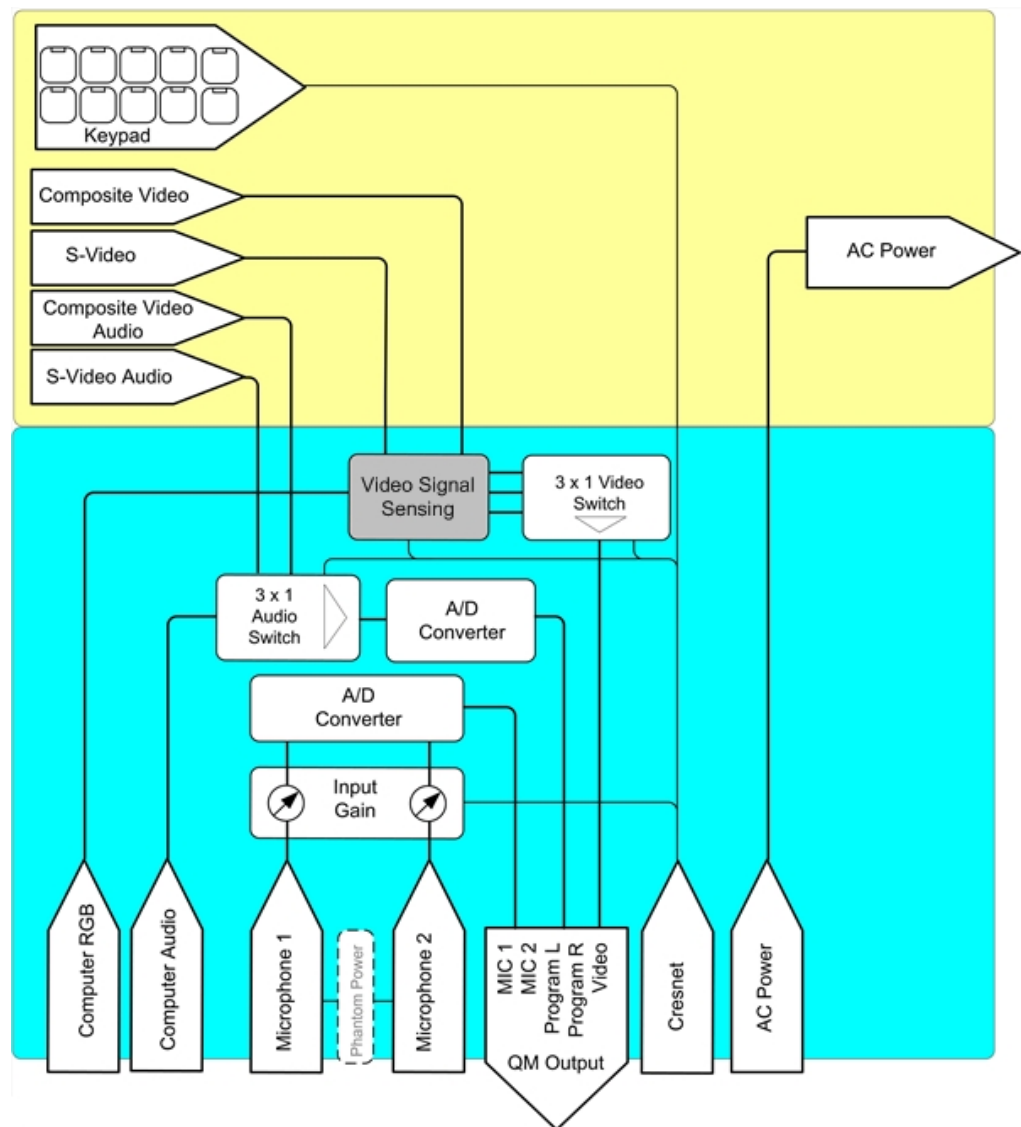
Keypad

Composite Video

S-Video

Composite Video Audio

S-Video Audio

AC Power

Video Signal Sensing

3 x 1 Video Switch

3 x 1 Audio Switch

A/D Converter

A/D Converter

Input Gain

Computer RGB

Computer Audio

Microphone 1

Phantom Power

Microphone 2

MIC 1
MIC 2
Program L
Program R
Video
QM Output

Cresnet

AC Power